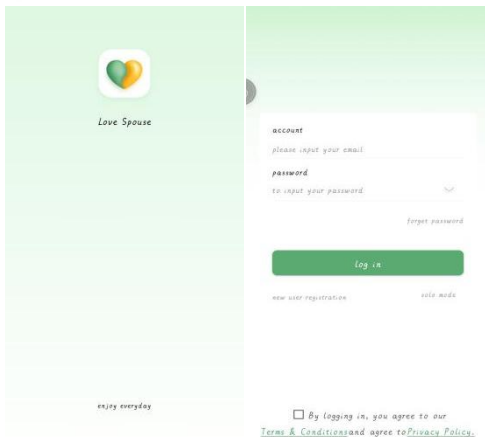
Love Spouse

enjoy everyday

account

please input your email

password

to input your password

forget password

log in

new user registration

solo mode

By logging in, you agree to our Terms & Conditionsand agree to Privacy Policy.